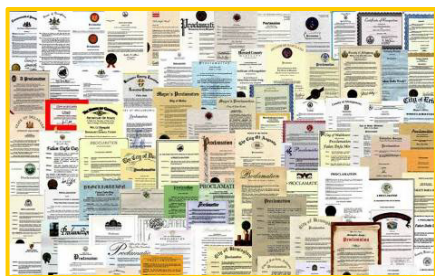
Proclamation

Certificate of Recognition

Mayor's Proclamation

City of Erie

Proclamation

PROCLAMATION

Proclamation

PROCLAMATION

Proclamation

Proclamation

Proclamation

Proclamation

Proclamation

Proclamation